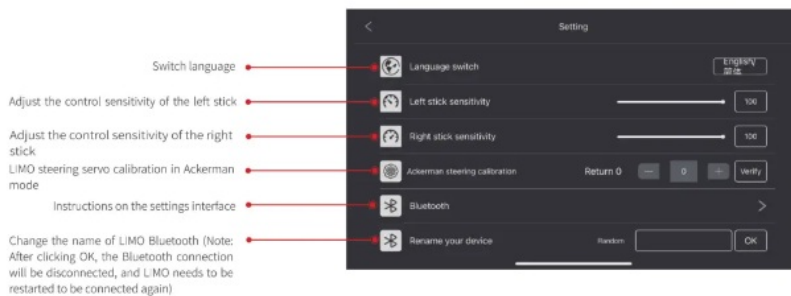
Switch language

Adjust the control sensitivity of the left stick

Adjust the control sensitivity of the right stick

LIMO steering servo calibration in Ackerman mode

Instructions on the settings interface

Change the name of LIMO Bluetooth (Note: After clicking OK, the Bluetooth connection will be disconnected, and LIMO needs to be restarted to be connected again)

<

Setting

Language switch

English/ 简体

Left stick sensitivity

100

Right stick sensitivity

100

Ackerman steering calibration

Return 0

—

0

+

Verify

Bluetooth

>

Rename your device

Random

OK